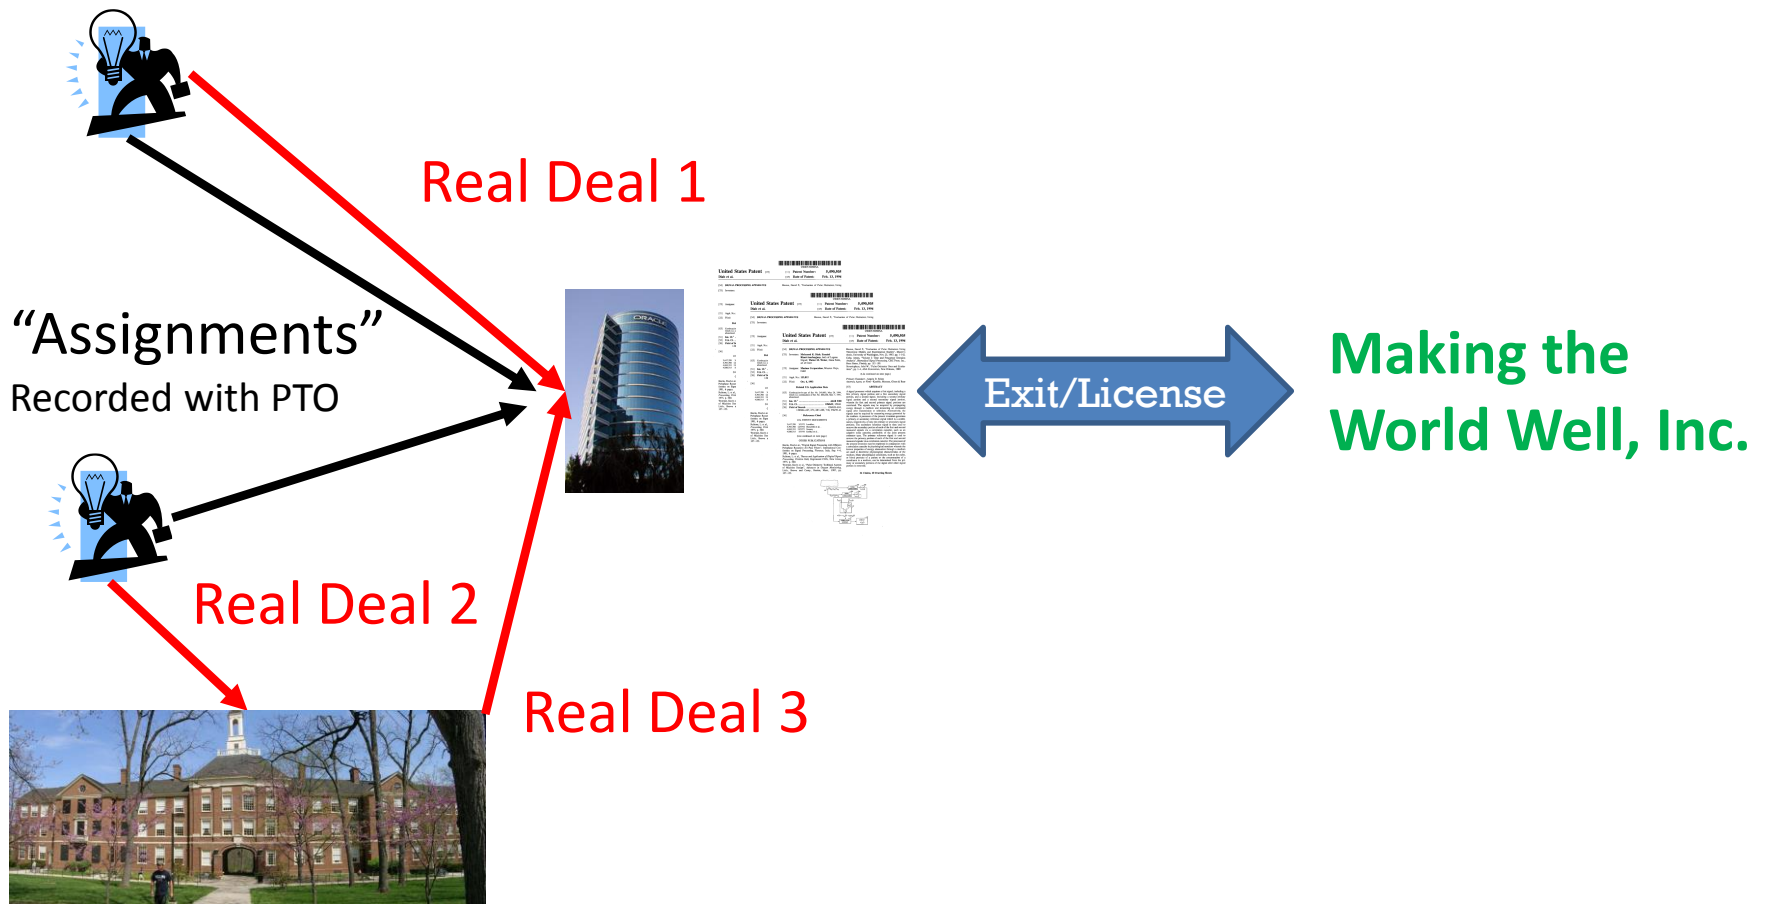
Real Deal 1

“Assignments”
Recorded with PTO

Real Deal 2

Real Deal 3

ORACLE

United States Patent
Patent Number:
Date of Patent:

United States Patent
Patent Number:
Date of Patent:

United States Patent
Patent Number:
Date of Patent:

Exit/License

Making the
World Well, Inc.